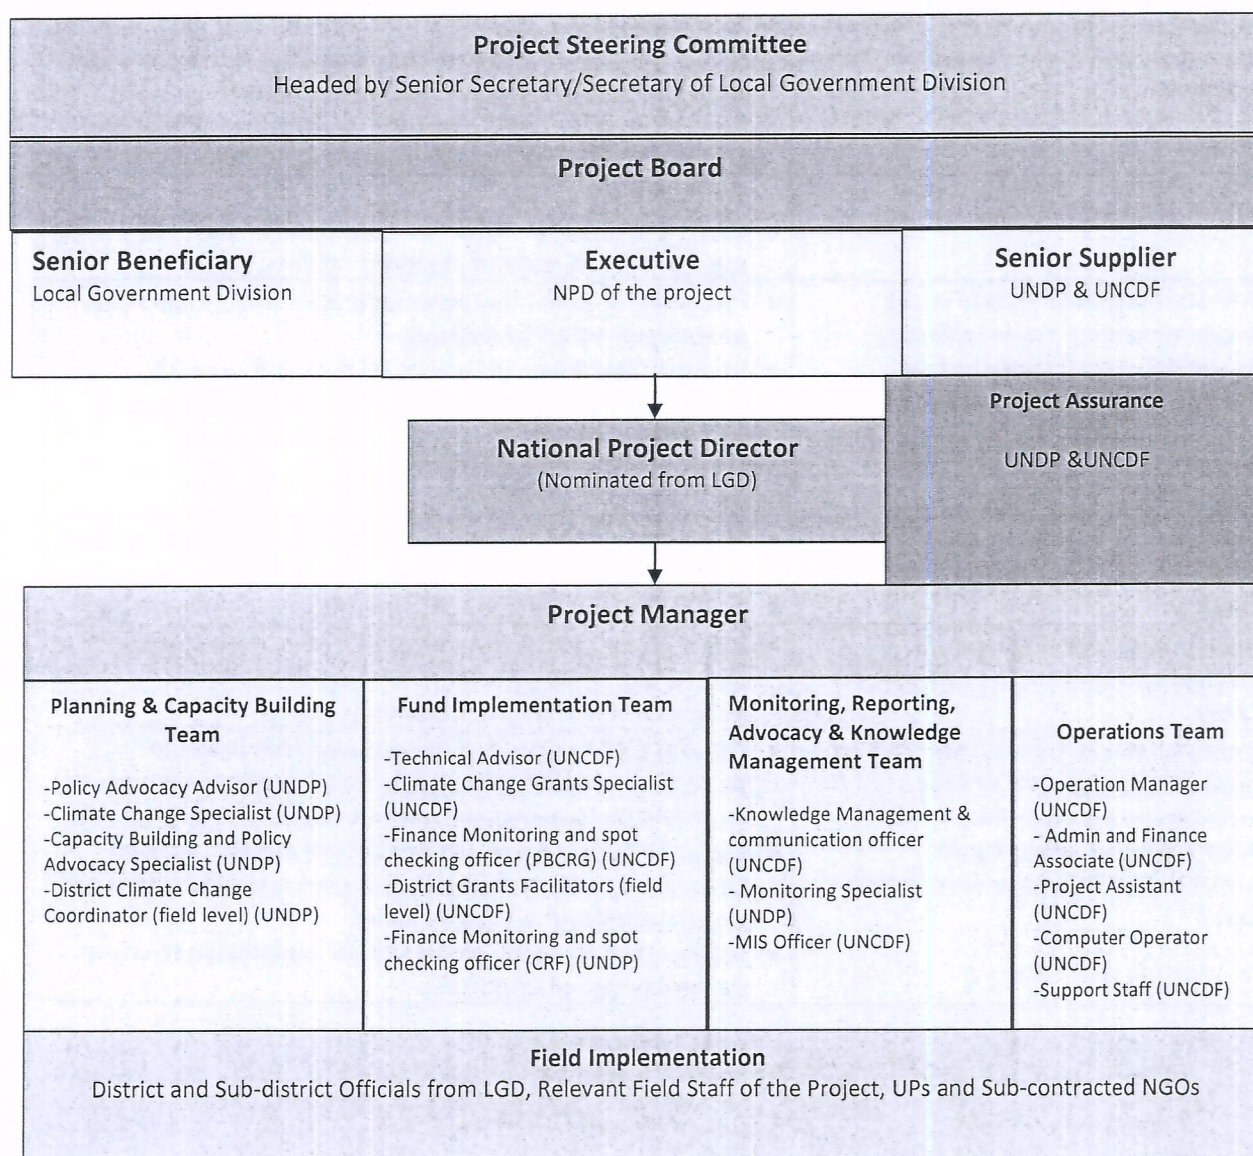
Project Steering Committee
Headed by Senior Secretary/Secretary of Local Government Division

Project Board

Senior Beneficiary
Local Government Division

Executive
NPD of the project

Senior Supplier
UNDP & UNCDF

Project Assurance

UNDP &UNCDF

National Project Director
(Nominated from LGD)

Project Manager

Planning & Capacity Building Team

-Policy Advocacy Advisor (UNDP)
-Climate Change Specialist (UNDP)
-Capacity Building and Policy Advocacy Specialist (UNDP)
-District Climate Change Coordinator (field level) (UNDP)

Fund Implementation Team

-Technical Advisor (UNCDF)
-Climate Change Grants Specialist (UNCDF)
-Finance Monitoring and spot checking officer (PBCRG) (UNCDF)
-District Grants Facilitators (field level) (UNCDF)
-Finance Monitoring and spot checking officer (CRF) (UNDP)

Monitoring, Reporting, Advocacy & Knowledge Management Team

-Knowledge Management & communication officer (UNCDF)
- Monitoring Specialist (UNDP)
-MIS Officer (UNCDF)

Operations Team

-Operation Manager (UNCDF)
- Admin and Finance Associate (UNCDF)
-Project Assistant (UNCDF)
-Computer Operator (UNCDF)
-Support Staff (UNCDF)

Field Implementation
District and Sub-district Officials from LGD, Relevant Field Staff of the Project, UPs and Sub-contracted NGOs